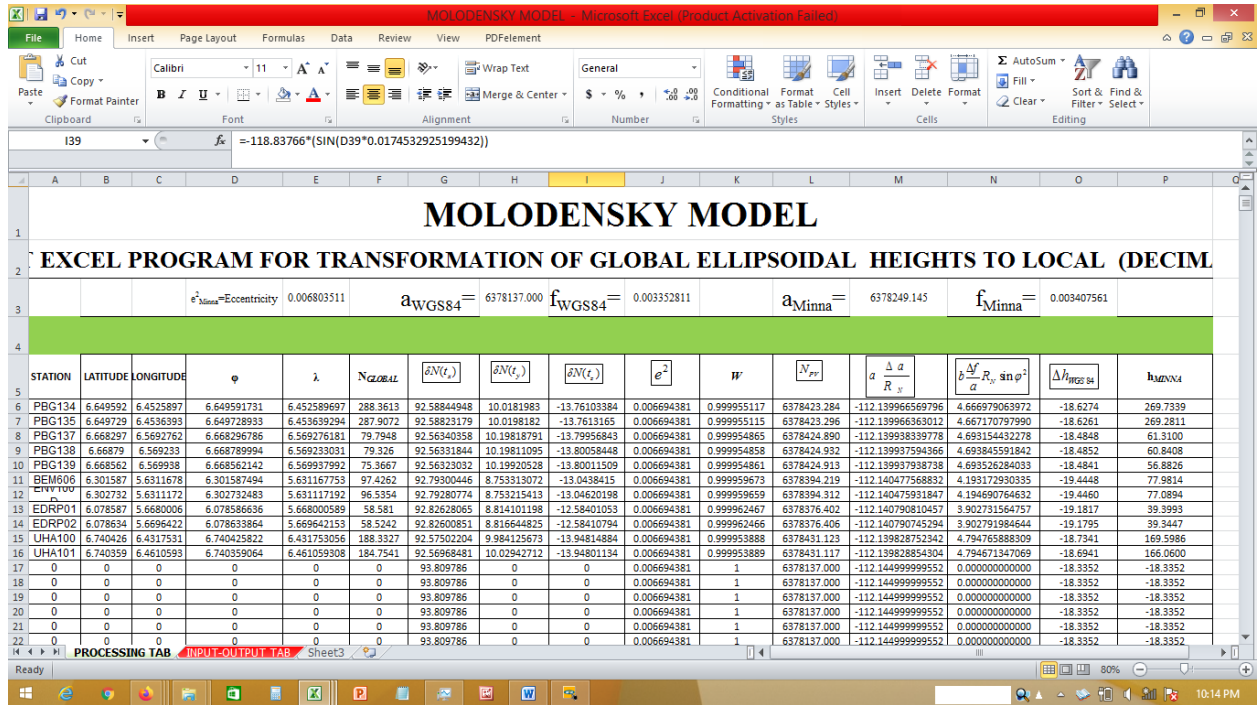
MOLODENSKY MODEL - Microsoft Excel (Product Activation Failed)

File Home Insert Page Layout Formulas Data Review View PDFelement

Cut
Copy
Paste
Format Painter
Clipboard

Calibri 11
B I U
Font

Wrap Text
Merge & Center
Alignment

General
$ % ,
Number

Conditional Formatting
Format as Table
Cell Styles
Styles

Insert Delete Format
Cells

AutoSum
Fill
Clear
Sort & Filter
Find & Select
Editing

I39
$f_x$ =-118.83766*(SIN(D39*0.0174532925199432))

MOLODENSKY MODEL

EXCEL PROGRAM FOR TRANSFORMATION OF GLOBAL ELLIPSOIDAL HEIGHTS TO LOCAL (DECIM

$e^2_{Minna}$=Eccentricity 0.006803511 $a_{WGS84}$= 6378137.000 $f_{WGS84}$= 0.003352811 $a_{Minna}$= 6378249.145 $f_{Minna}$= 0.003407561

| STATION | LATITUDE | LONGITUDE | φ | λ | $N_{GLOBAL}$ | $\delta N(t_x)$ | $\delta N(t_y)$ | $\delta N(t_z)$ | $e^2$ | W | $N_{PV}$ | $a\frac{\Delta a}{R_N}$ | $b\frac{\Delta f}{a}R_N\sin\varphi^2$ | $\Delta h_{WGS84}$ | $h_{MINNA}$ |
|---|---|---|---|---|---|---|---|---|---|---|---|---|---|---|---|
| PBG134 | 6.649592 | 6.4525897 | 6.649591731 | 6.452589697 | 288.3613 | 92.58844948 | 10.0181983 | -13.76103384 | 0.006694381 | 0.999955117 | 6378423.284 | -112.139966569796 | 4.666979063972 | -18.6274 | 269.7339 |
| PBG135 | 6.649729 | 6.4536393 | 6.649728933 | 6.453639294 | 287.9072 | 92.58823179 | 10.0198182 | -13.7613165 | 0.006694381 | 0.999955115 | 6378423.296 | -112.139966363012 | 4.667170797990 | -18.6261 | 269.2811 |
| PBG137 | 6.668297 | 6.5692762 | 6.668296786 | 6.569276181 | 79.7948 | 92.56340358 | 10.19818791 | -13.79956843 | 0.006694381 | 0.999954865 | 6378424.890 | -112.139938339778 | 4.693154432278 | -18.4848 | 61.3100 |
| PBG138 | 6.66879 | 6.569233 | 6.668789994 | 6.569233031 | 79.326 | 92.56331844 | 10.19811095 | -13.80058448 | 0.006694381 | 0.999954858 | 6378424.932 | -112.139937594366 | 4.693845591842 | -18.4852 | 60.8408 |
| PBG139 | 6.668562 | 6.569938 | 6.668562142 | 6.569937992 | 75.3667 | 92.56323032 | 10.19920528 | -13.80011509 | 0.006694381 | 0.999954861 | 6378424.913 | -112.139937938738 | 4.693526284033 | -18.4841 | 56.8826 |
| BEM606 | 6.301587 | 5.6311678 | 6.301587494 | 5.631167753 | 97.4262 | 92.79300446 | 8.753313072 | -13.0438415 | 0.006694381 | 0.999959673 | 6378394.219 | -112.140477568832 | 4.193172930335 | -19.4448 | 77.9814 |
| ENV100 | 6.302732 | 5.6311172 | 6.302732483 | 5.631117192 | 96.5354 | 92.79280774 | 8.753215413 | -13.04620198 | 0.006694381 | 0.999959659 | 6378394.312 | -112.140475931847 | 4.194690764632 | -19.4460 | 77.0894 |
| EDRP01 | 6.078587 | 5.6680006 | 6.078586636 | 5.668000589 | 58.581 | 92.82628065 | 8.814101198 | -12.58401053 | 0.006694381 | 0.999962467 | 6378376.402 | -112.140790810457 | 3.902731564757 | -19.1817 | 39.3993 |
| EDRP02 | 6.078634 | 5.6696422 | 6.078633864 | 5.669642153 | 58.5242 | 92.82600851 | 8.816644825 | -12.58410794 | 0.006694381 | 0.999962466 | 6378376.406 | -112.140790745294 | 3.902791984644 | -19.1795 | 39.3447 |
| UHA100 | 6.740426 | 6.4317531 | 6.740425822 | 6.431753056 | 188.3327 | 92.57502204 | 9.984125673 | -13.94814884 | 0.006694381 | 0.999953888 | 6378431.123 | -112.139828752342 | 4.794765888309 | -18.7341 | 169.5986 |
| UHA101 | 6.740359 | 6.4610593 | 6.740359064 | 6.461059308 | 184.7541 | 92.56968481 | 10.02942712 | -13.94801134 | 0.006694381 | 0.999953889 | 6378431.117 | -112.139828854304 | 4.794671347069 | -18.6941 | 166.0600 |
| 0 | 0 | 0 | 0 | 0 | 0 | 93.809786 | 0 | 0 | 0.006694381 | 1 | 6378137.000 | -112.144999999552 | 0.000000000000 | -18.3352 | -18.3352 |
| 0 | 0 | 0 | 0 | 0 | 0 | 93.809786 | 0 | 0 | 0.006694381 | 1 | 6378137.000 | -112.144999999552 | 0.000000000000 | -18.3352 | -18.3352 |
| 0 | 0 | 0 | 0 | 0 | 0 | 93.809786 | 0 | 0 | 0.006694381 | 1 | 6378137.000 | -112.144999999552 | 0.000000000000 | -18.3352 | -18.3352 |
| 0 | 0 | 0 | 0 | 0 | 0 | 93.809786 | 0 | 0 | 0.006694381 | 1 | 6378137.000 | -112.144999999552 | 0.000000000000 | -18.3352 | -18.3352 |
| 0 | 0 | 0 | 0 | 0 | 0 | 93.809786 | 0 | 0 | 0.006694381 | 1 | 6378137.000 | -112.144999999552 | 0.000000000000 | -18.3352 | -18.3352 |
| 0 | 0 | 0 | 0 | 0 | 0 | 93.809786 | 0 | 0 | 0.006694381 | 1 | 6378137.000 | -112.144999999552 | 0.000000000000 | -18.3352 | -18.3352 |

PROCESSING TAB INPUT-OUTPUT TAB Sheet3
Ready 80%
10:14 PM